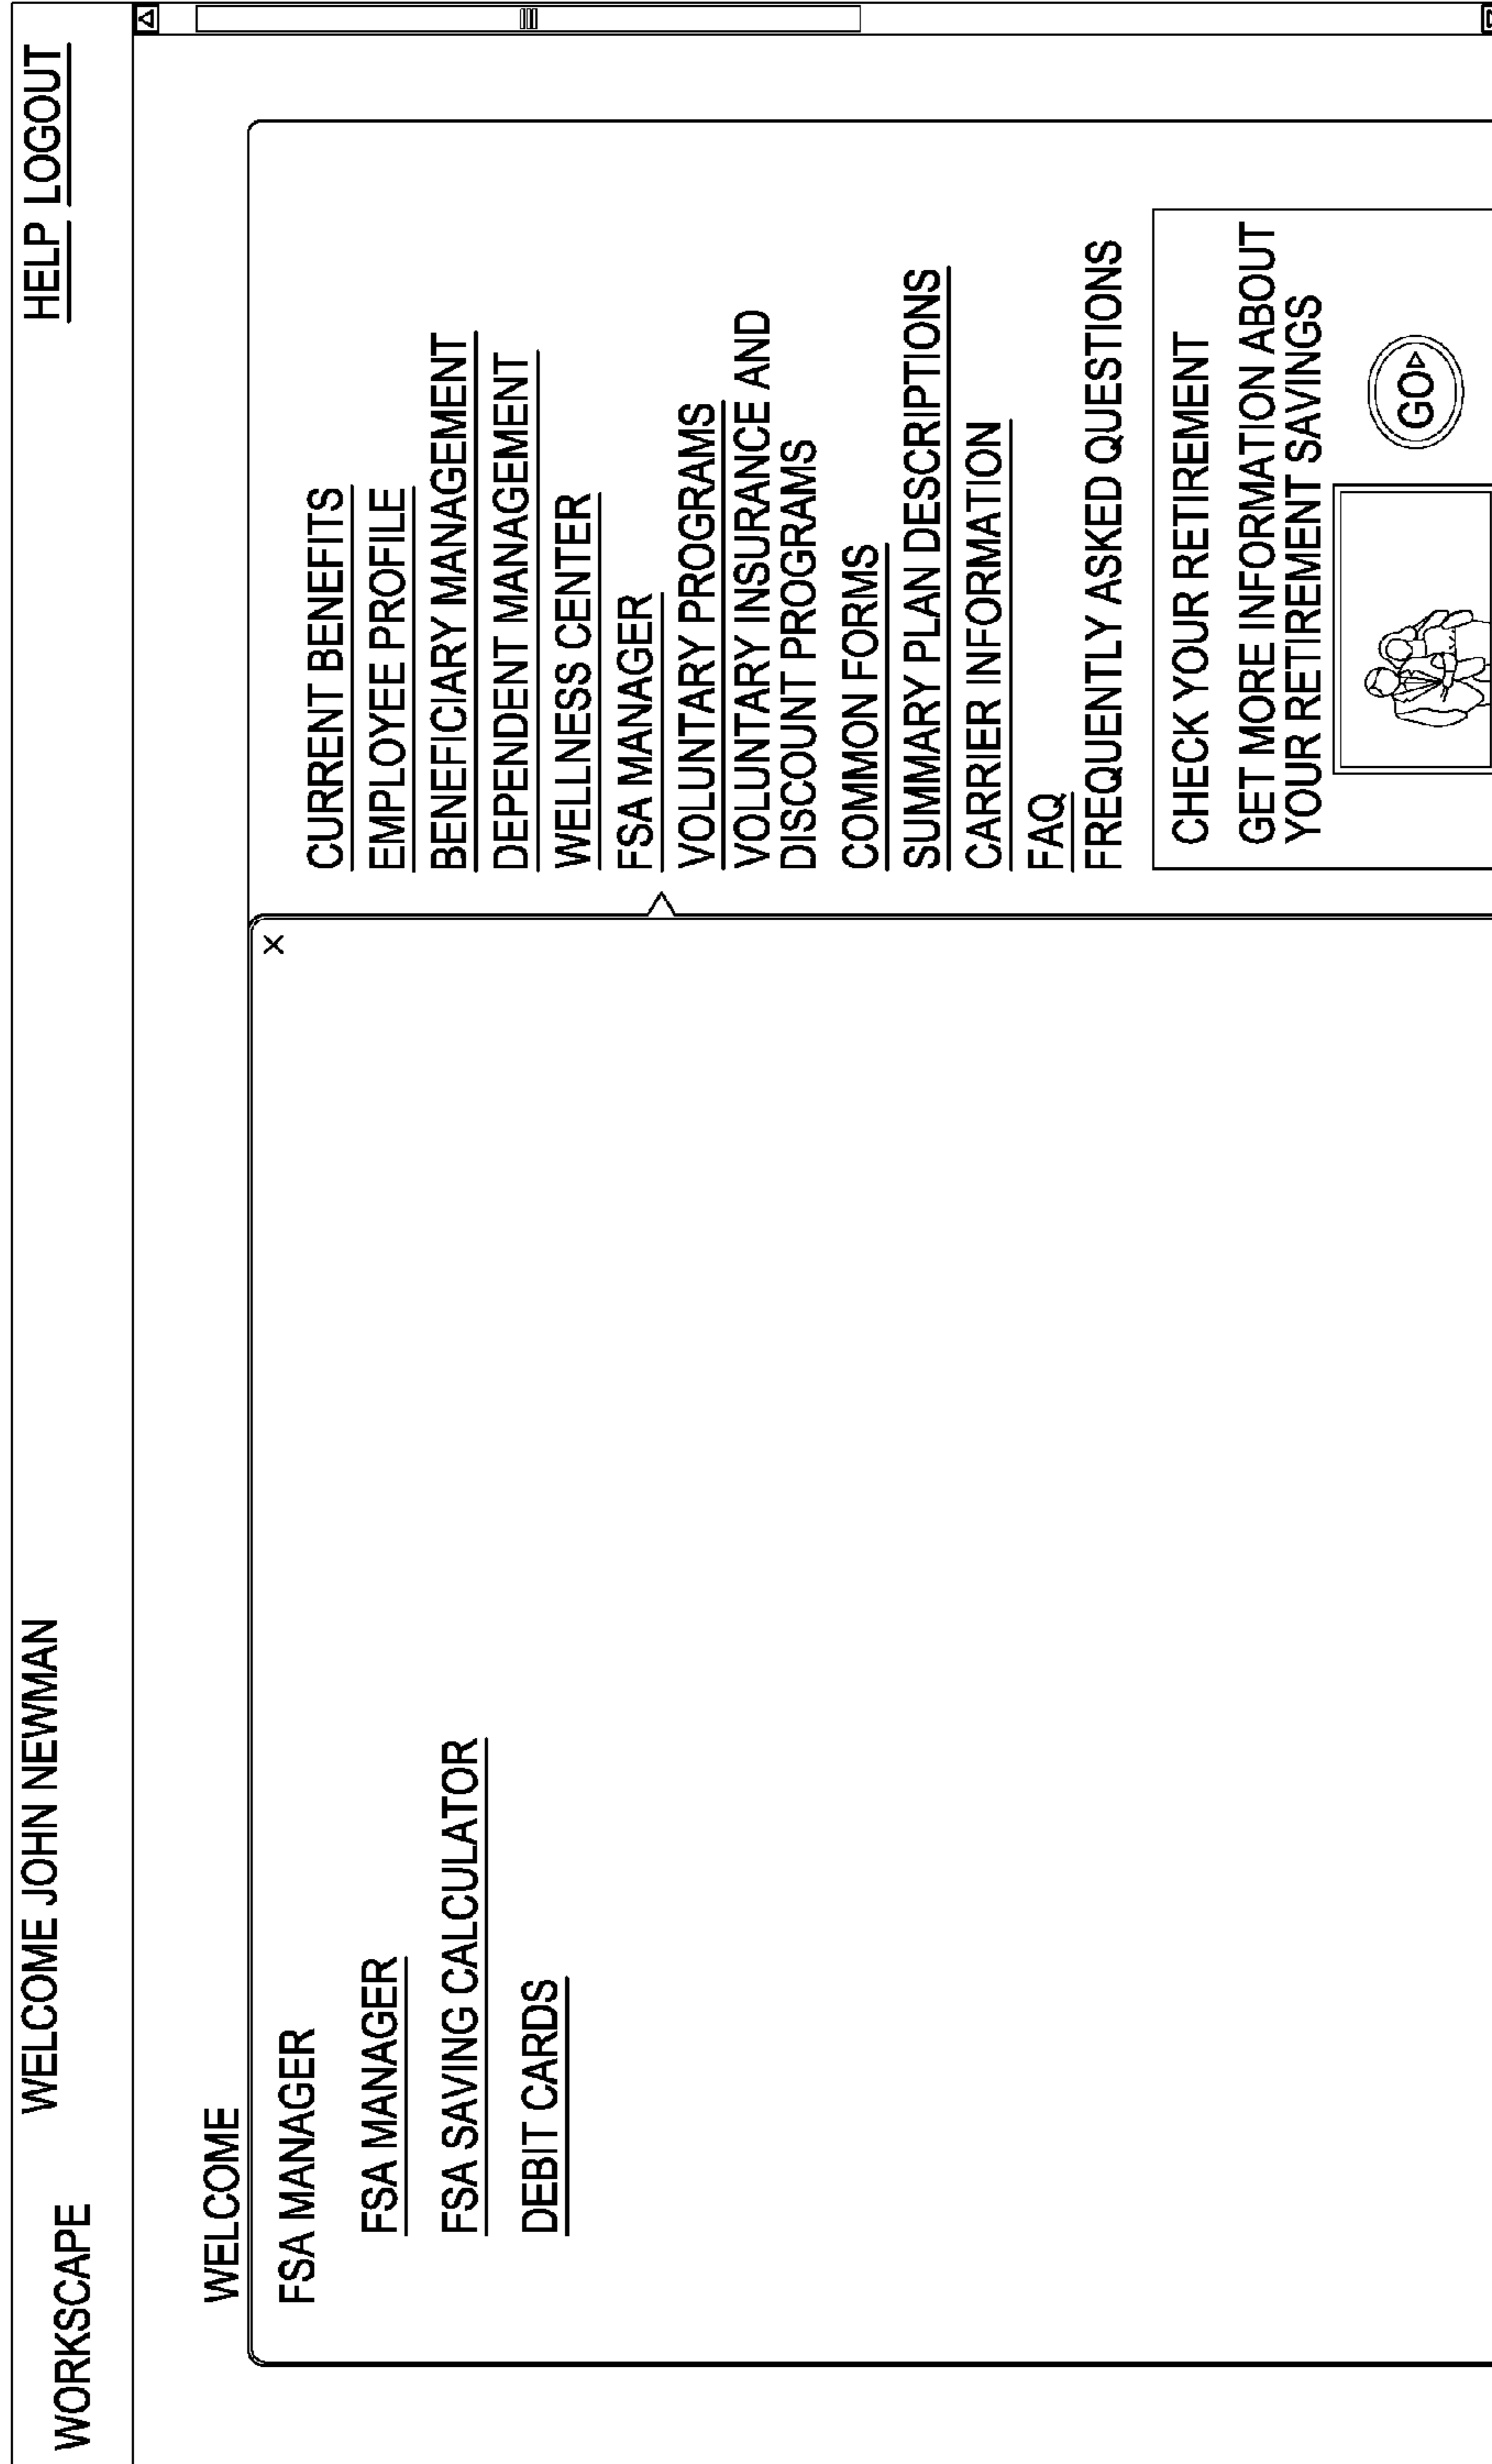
WORKSCAPE WELCOME JOHN NEWMAN HELP LOGOUT

WELCOME

FSA MANAGER

FSA MANAGER

FSA SAVING CALCULATOR

DEBIT CARDS

×

CURRENT BENEFITS
EMPLOYEE PROFILE
BENEFICIARY MANAGEMENT
DEPENDENT MANAGEMENT
WELLNESS CENTER
FSA MANAGER
VOLUNTARY PROGRAMS
VOLUNTARY INSURANCE AND DISCOUNT PROGRAMS
COMMON FORMS
SUMMARY PLAN DESCRIPTIONS
CARRIER INFORMATION
FAQ
FREQUENTLY ASKED QUESTIONS

CHECK YOUR RETIREMENT

GET MORE INFORMATION ABOUT YOUR RETIREMENT SAVINGS

GO